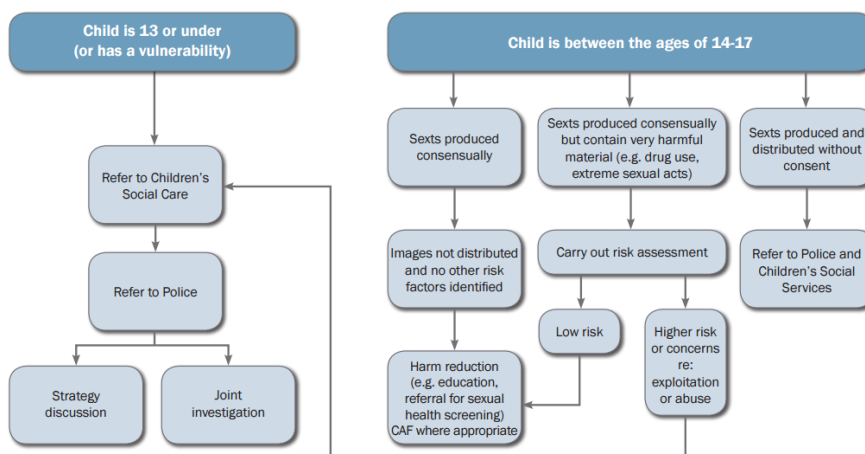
Child is 13 or under
(or has a vulnerability)

Refer to Children's Social Care

Refer to Police

Strategy discussion

Joint investigation

Child is between the ages of 14-17

Sexts produced consensually

Sexts produced consensually but contain very harmful material (e.g. drug use, extreme sexual acts)

Sexts produced and distributed without consent

Images not distributed and no other risk factors identified

Carry out risk assessment

Refer to Police and Children's Social Services

Low risk

Higher risk or concerns re: exploitation or abuse

Harm reduction (e.g. education, referral for sexual health screening) CAF where appropriate